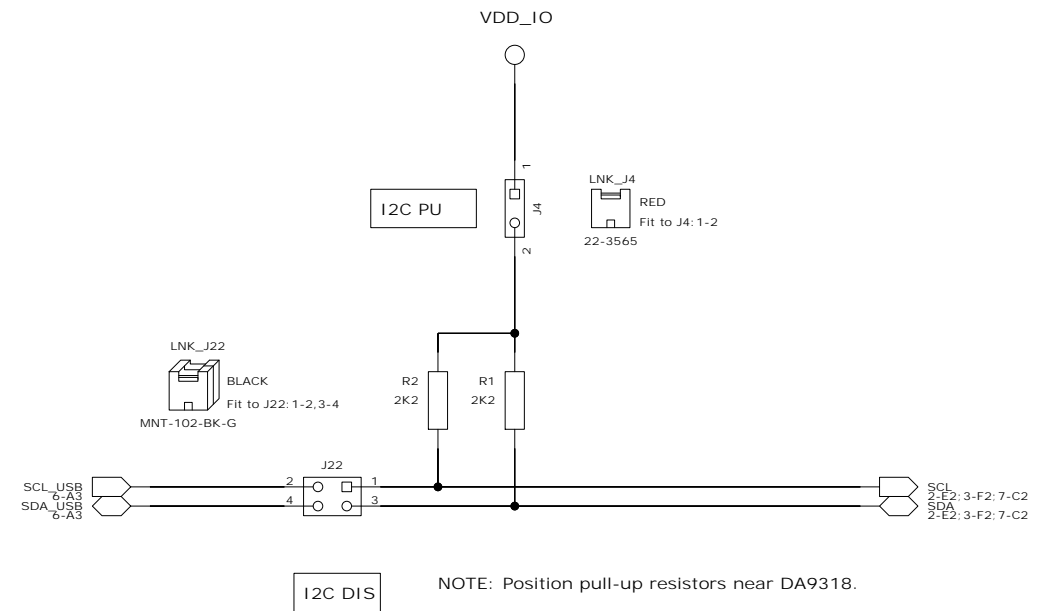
VDD_IO

1
J4
2

I2C PU

LNK_J4
RED
Fit to J4: 1-2
22-3565

LNK_J22
BLACK
Fit to J22: 1-2, 3-4
MNT-102-BK-G

R2
2K2

R1
2K2

J22
2
1
4
3

SCL_USB
6-A3
SDA_USB
6-A3

SCL
2-E2; 3-F2; 7-C2
SDA
2-E2; 3-F2; 7-C2

I2C DIS

NOTE: Position pull-up resistors near DA9318.